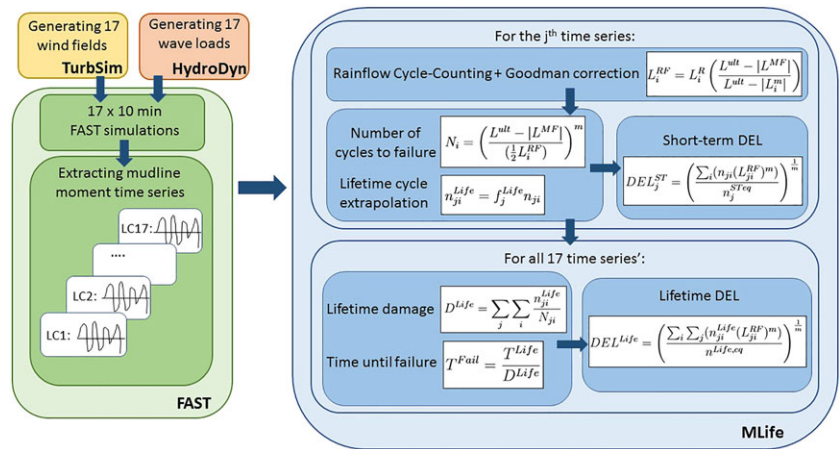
Generating 17 wind fields
TurbSim

Generating 17 wave loads
HydroDyn

17 x 10 min FAST simulations

Extracting mudline moment time series

LC17:

....

LC2:

LC1:

FAST

For the j$^{th}$ time series:

Rainflow Cycle-Counting + Goodman correction
$L_i^{RF} = L_i^R \left( \frac{L^{ult} - |L^{MF}|}{L^{ult} - |L_i^m|} \right)$

Number of cycles to failure
$N_i = \left( \frac{L^{ult} - |L^{MF}|}{(\frac{1}{2} L_i^{RF})} \right)^m$

Lifetime cycle extrapolation
$n_{ji}^{Life} = f_j^{Life} n_{ji}$

Short-term DEL
$DEL_j^{ST} = \left( \frac{\sum_i (n_{ji} (L_{ji}^{RF})^m)}{n_j^{STeq}} \right)^{\frac{1}{m}}$

For all 17 time series':

Lifetime damage
$D^{Life} = \sum_j \sum_i \frac{n_{ji}^{Life}}{N_{ji}}$

Time until failure
$T^{Fail} = \frac{T^{Life}}{D^{Life}}$

Lifetime DEL
$DEL^{Life} = \left( \frac{\sum_i \sum_j (n_{ji}^{Life} (L_{ji}^{RF})^m)}{n^{Life,eq}} \right)^{\frac{1}{m}}$

MLife